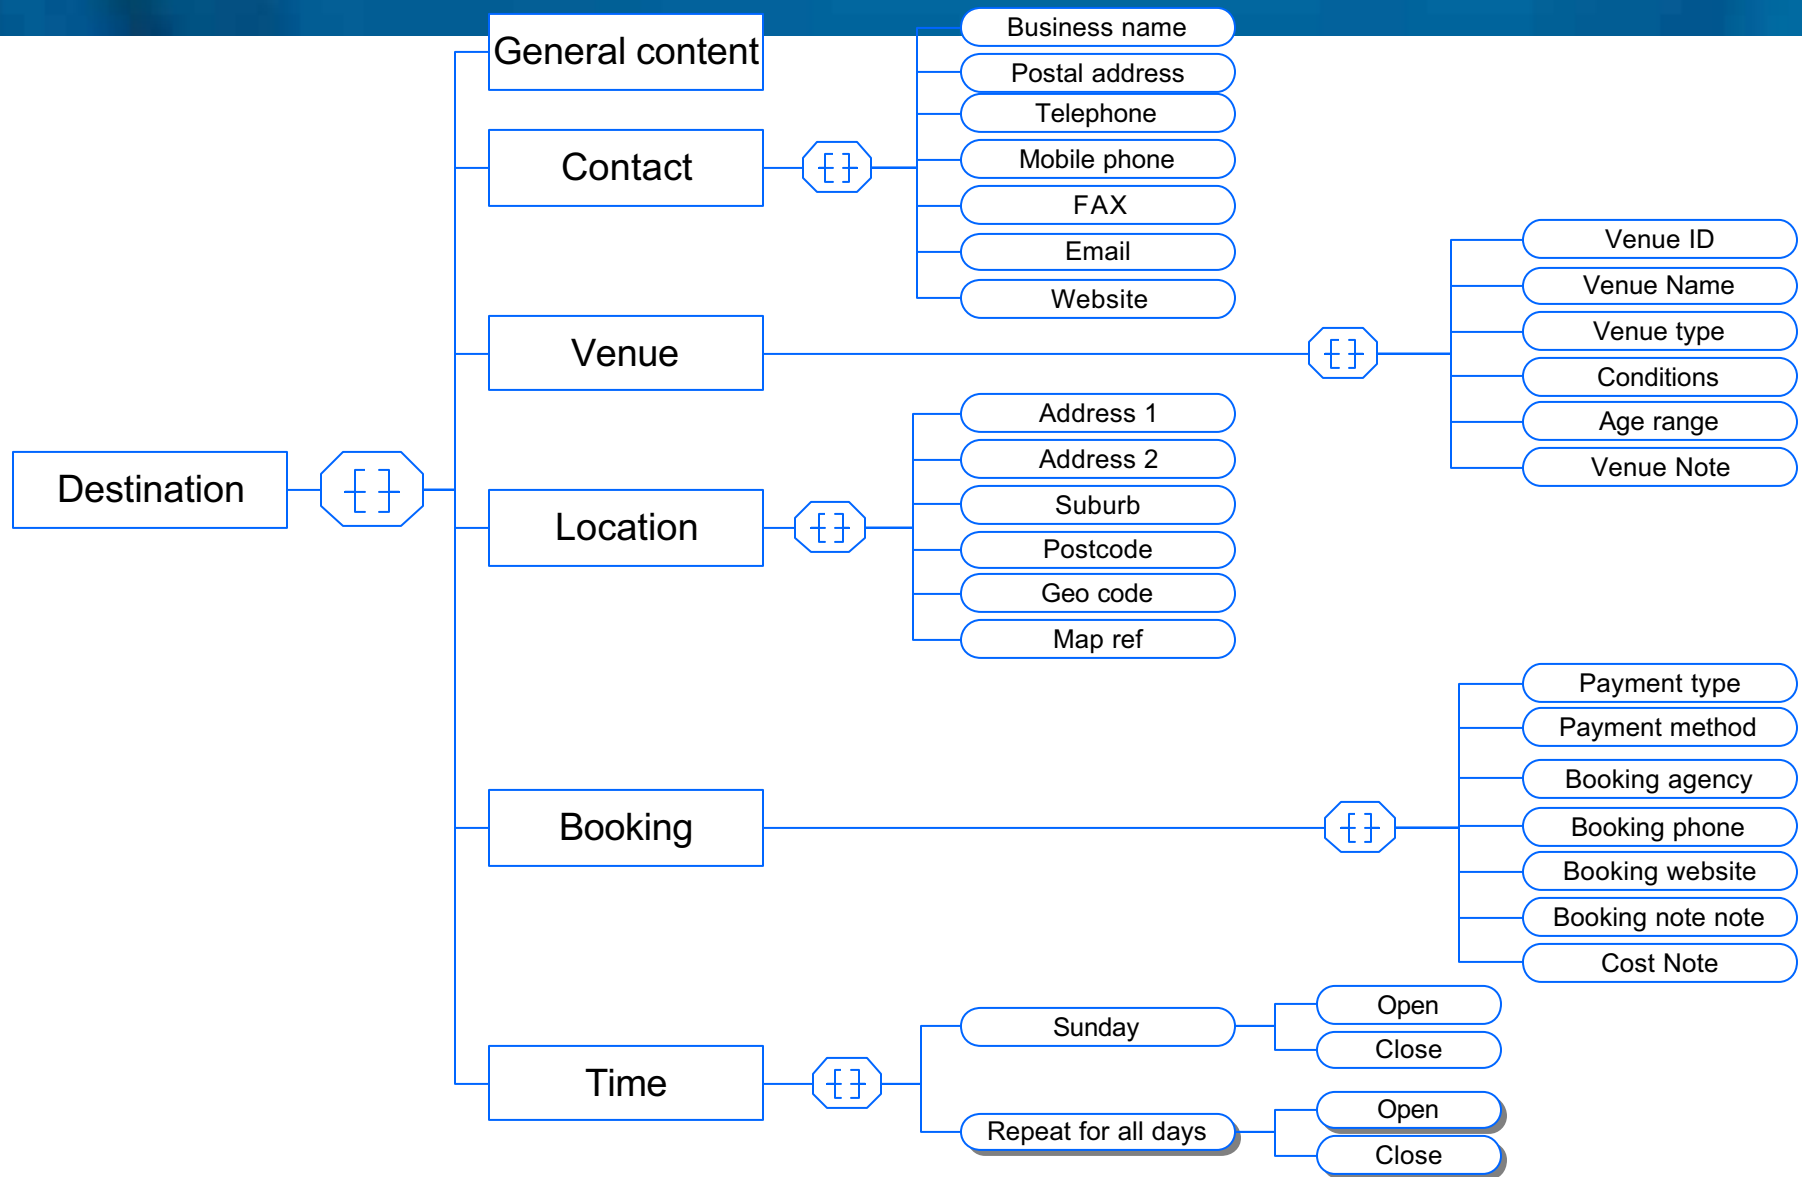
Destination

General content

Contact

Business name
Postal address
Telephone
Mobile phone
FAX
Email
Website

Venue

Venue ID
Venue Name
Venue type
Conditions
Age range
Venue Note

Location

Address 1
Address 2
Suburb
Postcode
Geo code
Map ref

Booking

Payment type
Payment method
Booking agency
Booking phone
Booking website
Booking note note
Cost Note

Time

Sunday
Open
Close

Repeat for all days
Open
Close